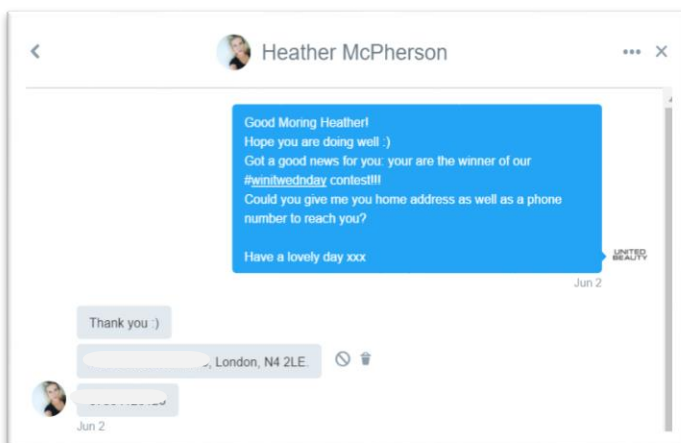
Heather McPherson

Good Moring Heather!
Hope you are doing well :)
Got a good news for you: your are the winner of our #winitwednday contest!!!
Could you give me you home address as well as a phone number to reach you?

Have a lovely day xxx

UNITED BEAUTY

Jun 2

Thank you :)

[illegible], London, N4 2LE.

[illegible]

Jun 2